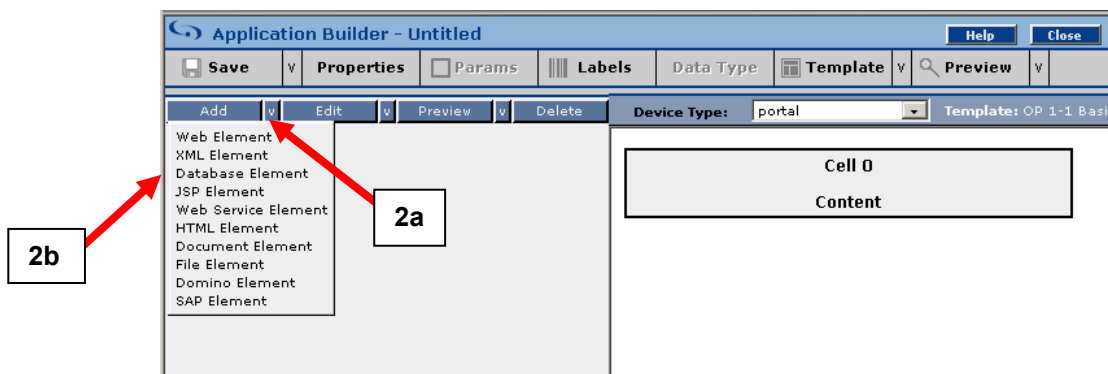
Application Builder - Untitled

Help Close

Save v Properties Params Labels Data Type Template v Preview v

Add v Edit v Preview v Delete

Web Element
XML Element
Database Element
JSP Element
Web Service Element
HTML Element
Document Element
File Element
Domino Element
SAP Element

Device Type: portal

Template: OP 1-1 Basi

Cell 0

Content

2a

2b